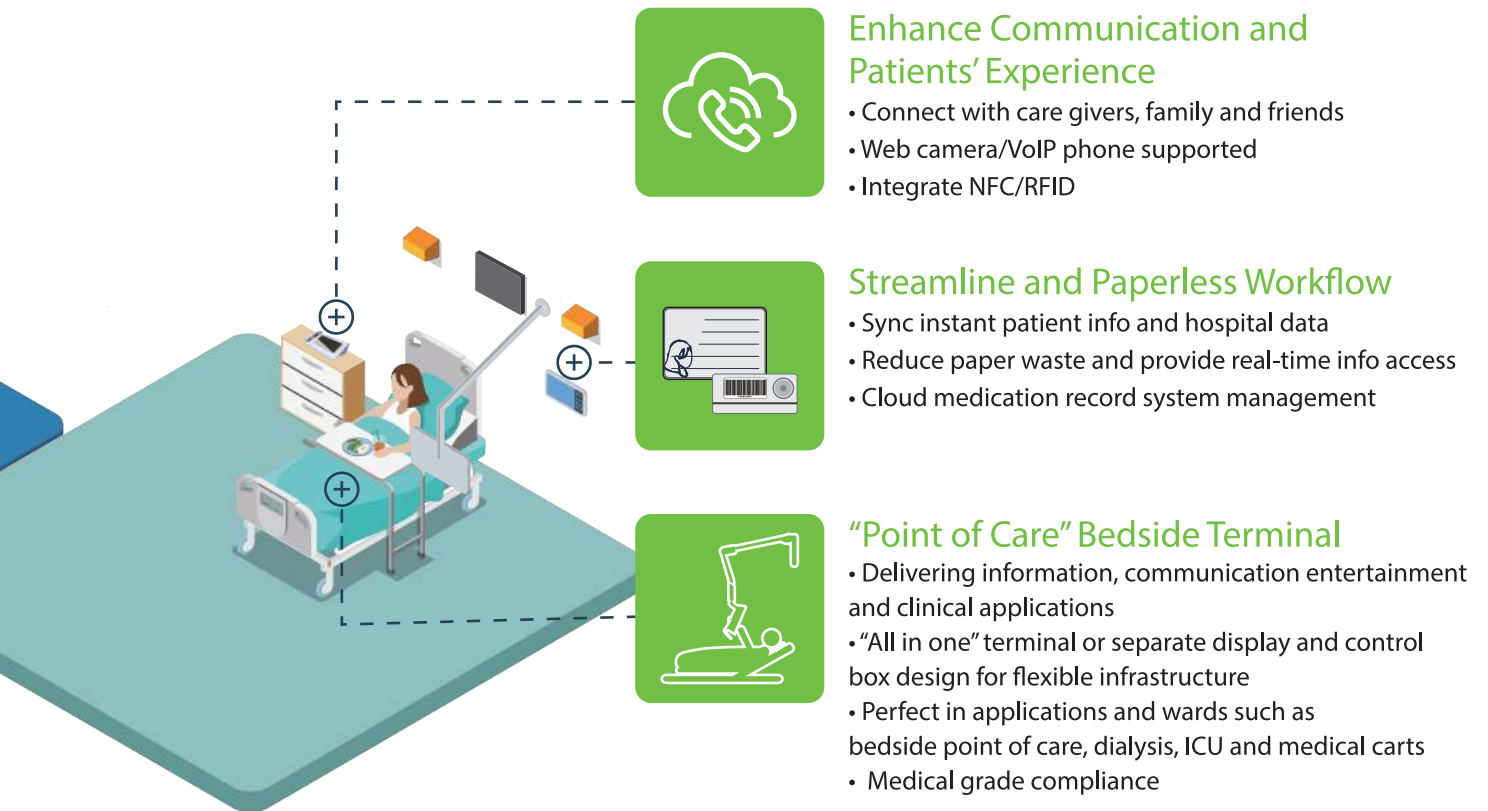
Enhance Communication and Patients' Experience

• Connect with care givers, family and friends
• Web camera/VoIP phone supported
• Integrate NFC/RFID

Streamline and Paperless Workflow

• Sync instant patient info and hospital data
• Reduce paper waste and provide real-time info access
• Cloud medication record system management

"Point of Care" Bedside Terminal

• Delivering information, communication entertainment and clinical applications
• "All in one" terminal or separate display and control box design for flexible infrastructure
• Perfect in applications and wards such as bedside point of care, dialysis, ICU and medical carts
• Medical grade compliance